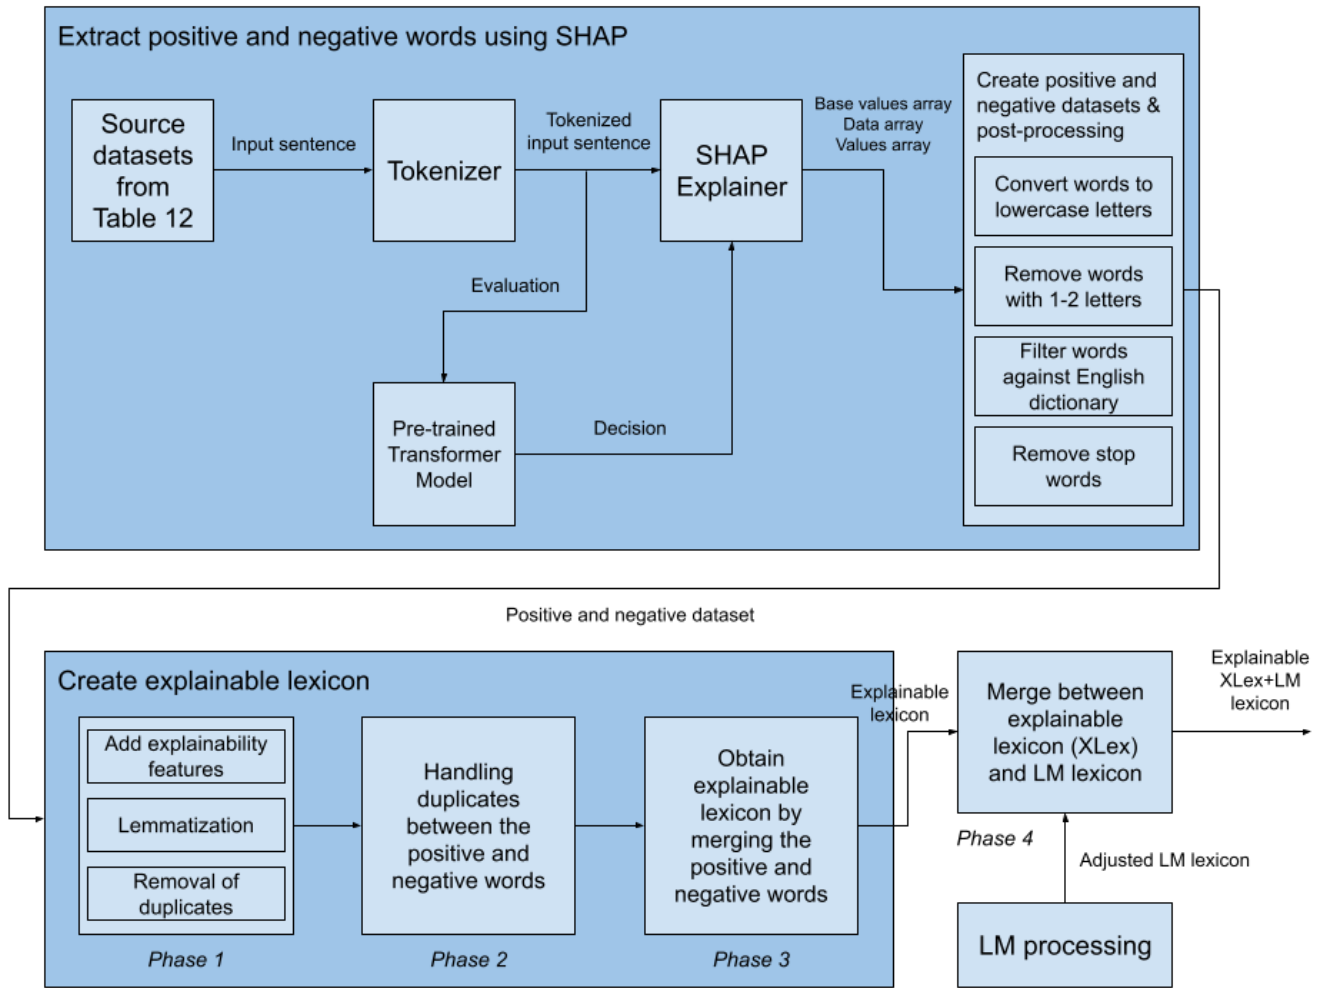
Extract positive and negative words using SHAP

Source datasets from Table 12

Input sentence

Tokenizer

Tokenized input sentence

SHAP Explainer

Base values array
Data array
Values array

Create positive and negative datasets & post-processing

Convert words to lowercase letters

Remove words with 1-2 letters

Filter words against English dictionary

Remove stop words

Evaluation

Pre-trained Transformer Model

Decision

Positive and negative dataset

Create explainable lexicon

Add explainability features

Lemmatization

Removal of duplicates

Phase 1

Handling duplicates between the positive and negative words

Phase 2

Obtain explainable lexicon by merging the positive and negative words

Phase 3

Explainable lexicon

Merge between explainable lexicon (XLex) and LM lexicon

Phase 4

Explainable XLex+LM lexicon

Adjusted LM lexicon

LM processing